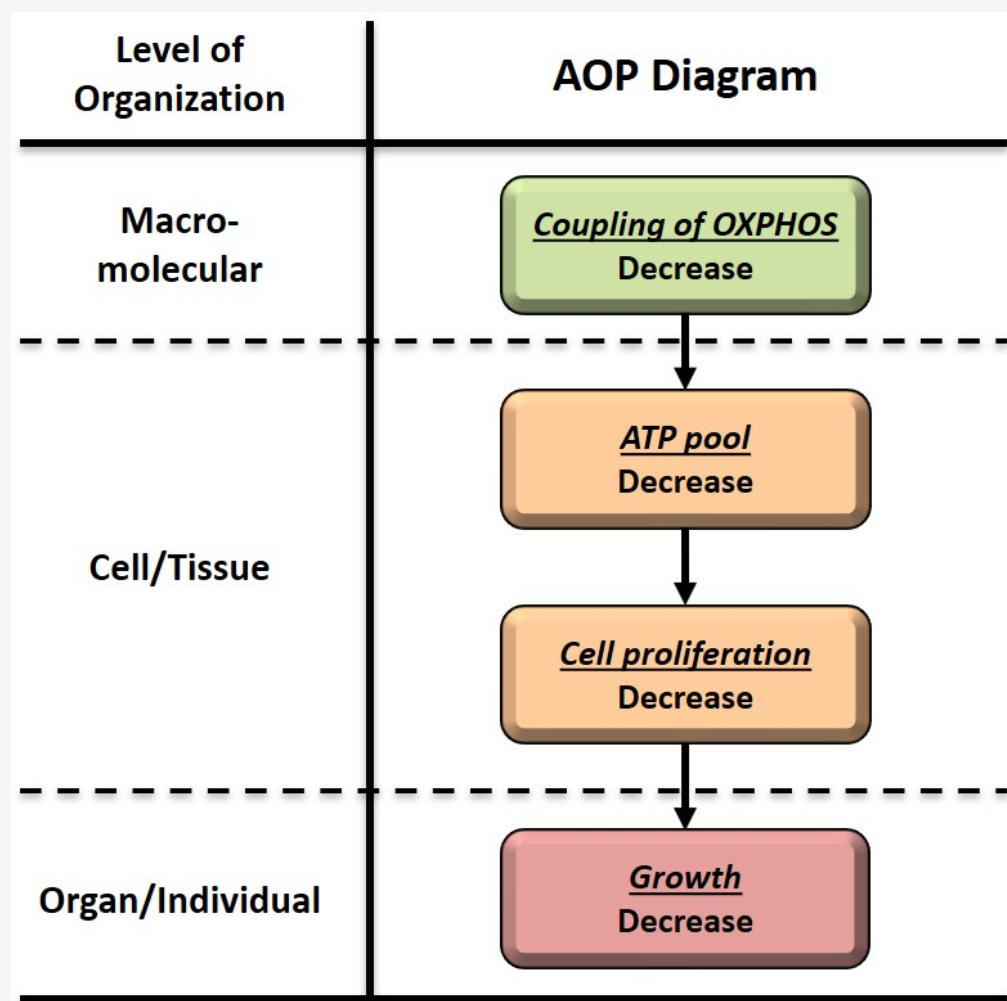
| Level of Organization | AOP Diagram |
|---|---|
| Macromolecular | *Coupling of OXPHOS* Decrease |
| Cell/Tissue | *ATP pool* Decrease |
| | *Cell proliferation* Decrease |
| Organ/Individual | *Growth* Decrease |